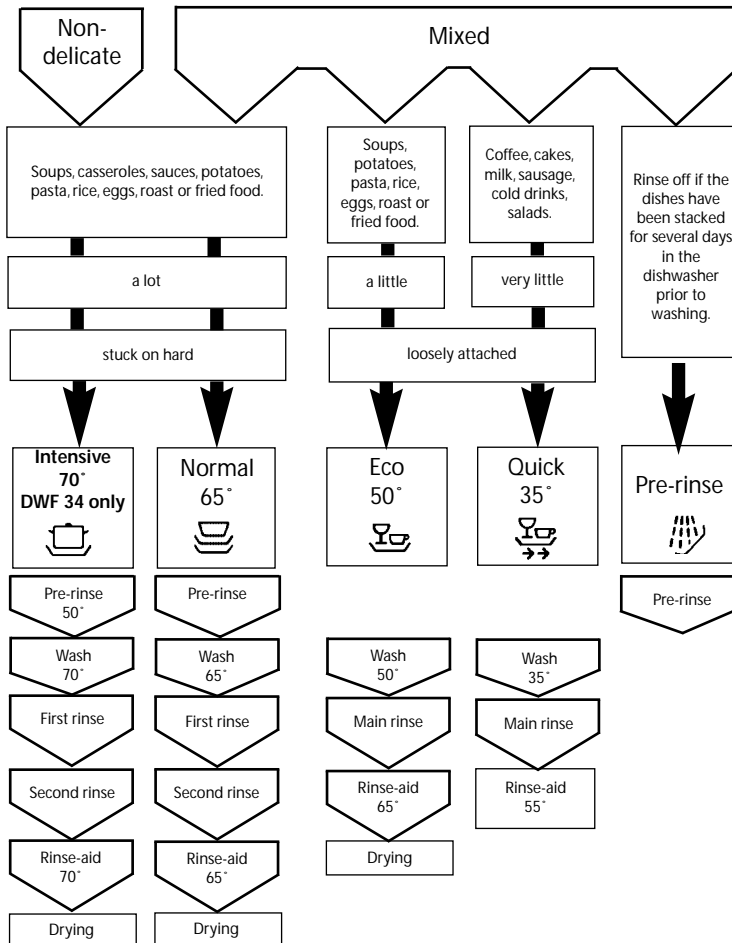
Non-delicate

Mixed

Soups, casseroles, sauces, potatoes, pasta, rice, eggs, roast or fried food.

Soups, potatoes, pasta, rice, eggs, roast or fried food.

Coffee, cakes, milk, sausage, cold drinks, salads.

Rinse off if the dishes have been stacked for several days in the dishwasher prior to washing.

a lot

a little

very little

stuck on hard

loosely attached

Intensive 70˚ DWF 34 only

Normal 65˚

Eco 50˚

Quick 35˚

Pre-rinse

Pre-rinse 50˚

Pre-rinse

Pre-rinse

Wash 70˚

Wash 65˚

Wash 50˚

Wash 35˚

First rinse

First rinse

Main rinse

Main rinse

Second rinse

Second rinse

Rinse-aid 65˚

Rinse-aid 55˚

Rinse-aid 70˚

Rinse-aid 65˚

Drying

Drying

Drying